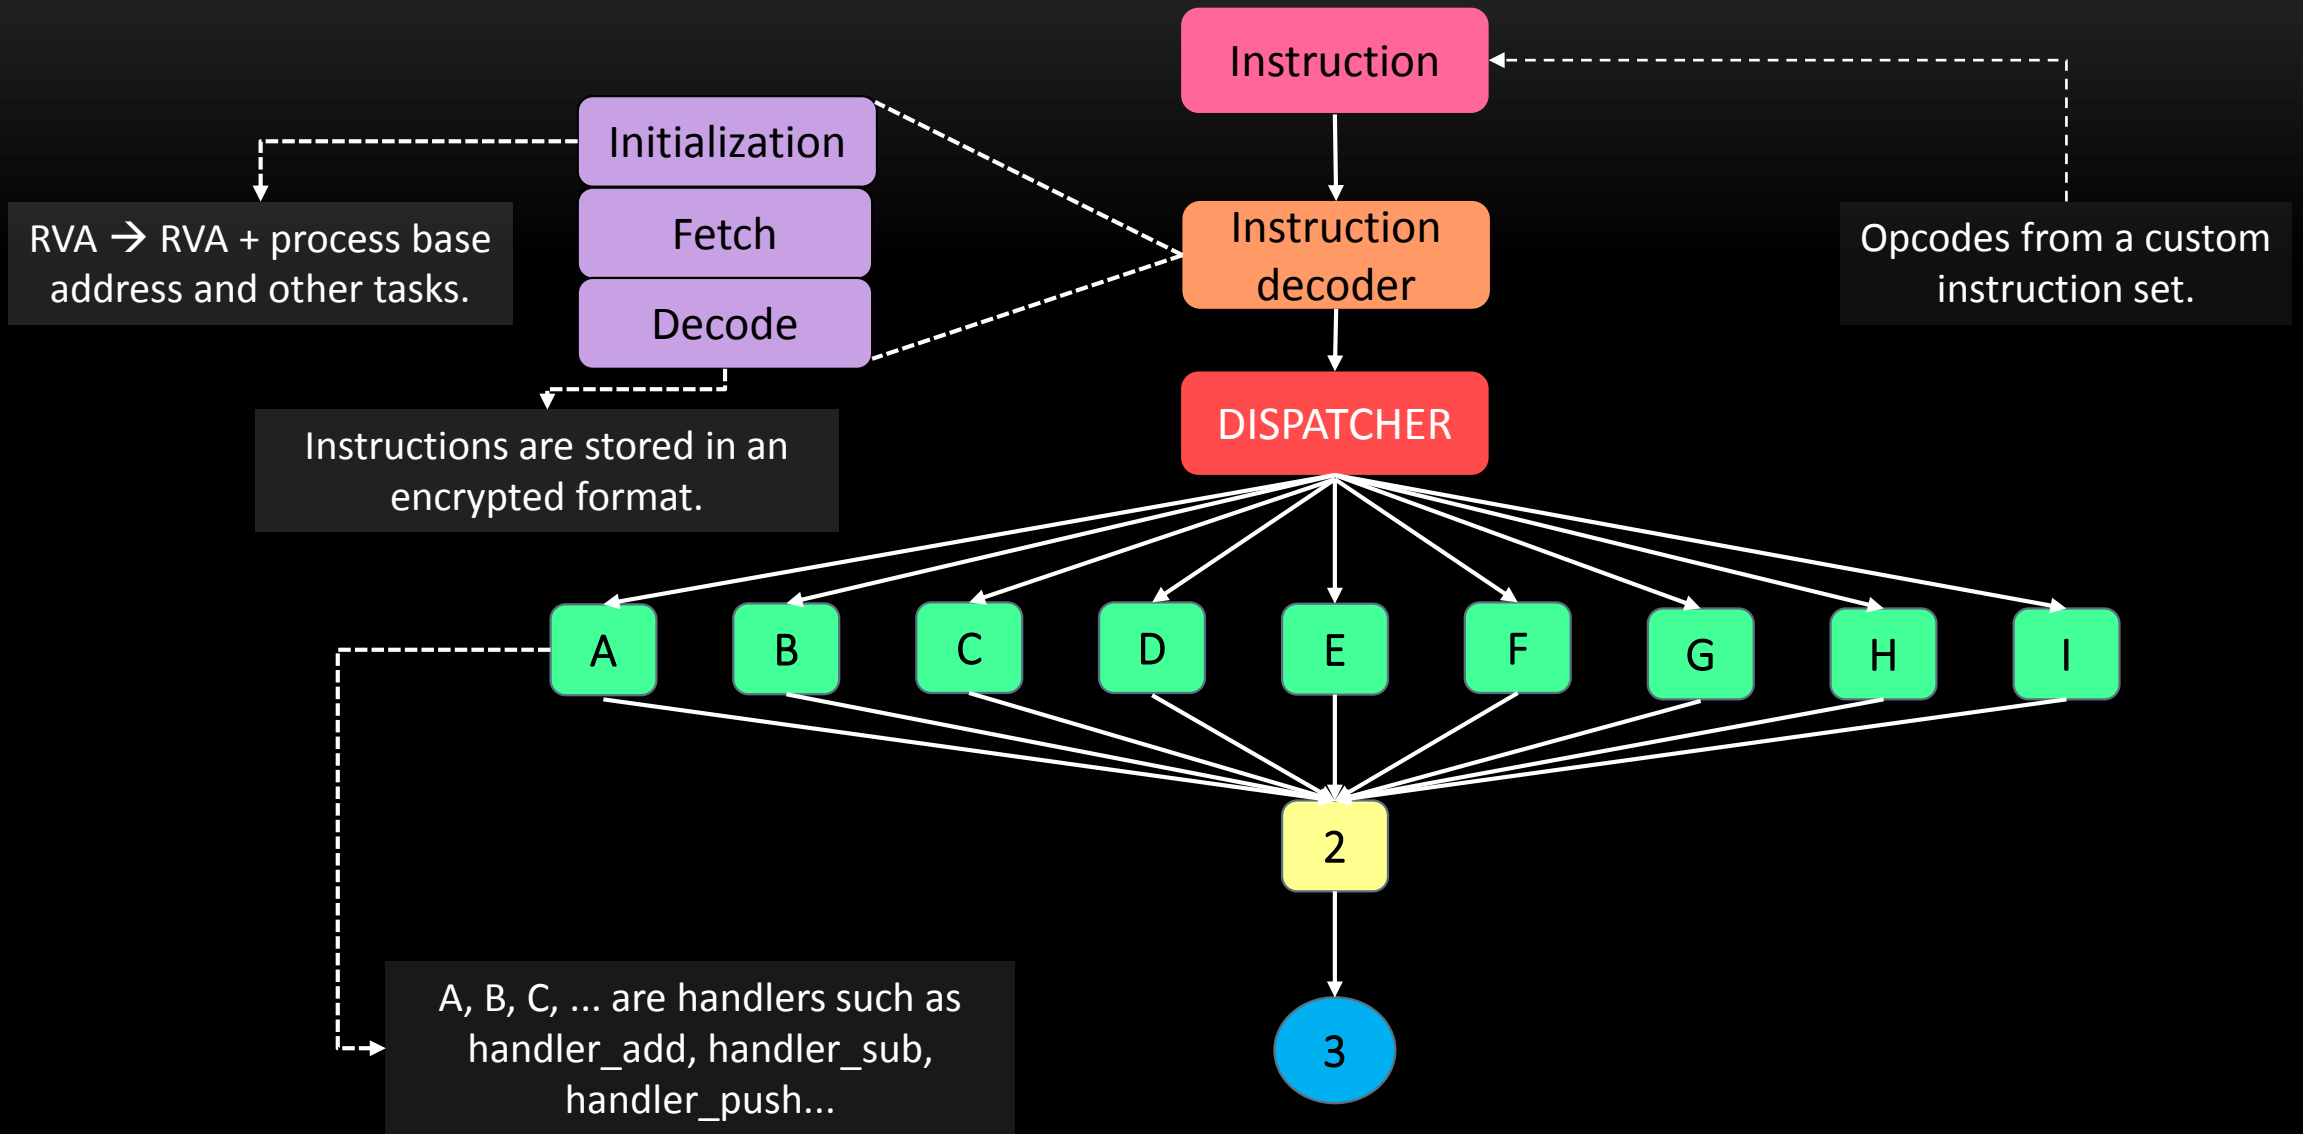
Instruction

Initialization

Fetch

Decode

RVA → RVA + process base address and other tasks.

Instruction decoder

Opcodes from a custom instruction set.

DISPATCHER

Instructions are stored in an encrypted format.

A

B

C

D

E

F

G

H

I

2

3

A, B, C, ... are handlers such as handler_add, handler_sub, handler_push...